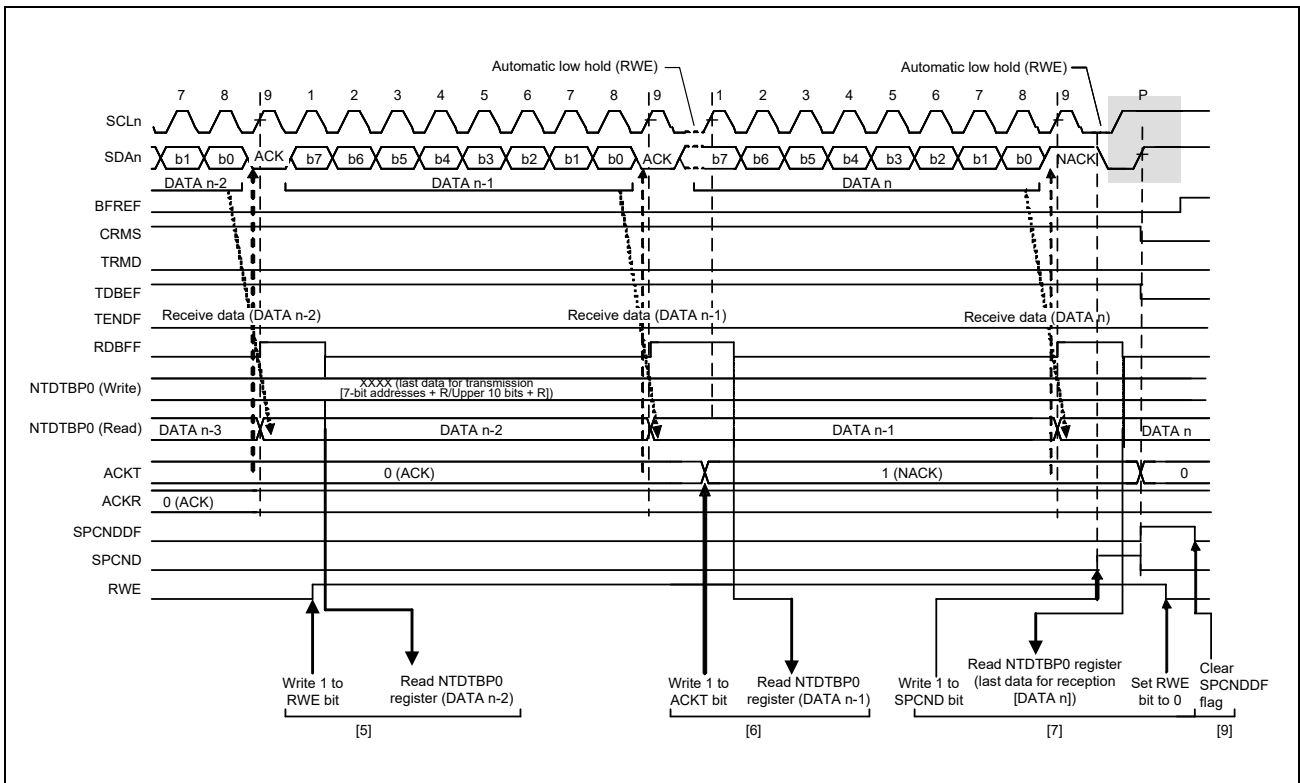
Automatic low hold (RWE)

Automatic low hold (RWE)

7 8 9 1 2 3 4 5 6 7 8 9 1 2 3 4 5 6 7 8 9 P

SCLn

SDAn b1 b0 ACK b7 b6 b5 b4 b3 b2 b1 b0 ACK b7 b6 b5 b4 b3 b2 b1 b0 NACK

DATA n-2 DATA n-1 DATA n

BFREF

CRMS

TRMD

TDBEF

TENDF Receive data (DATA n-2) Receive data (DATA n-1) Receive data (DATA n)

RDBFF

NTDTBP0 (Write) XXXX (last data for transmission [7-bit addresses + R/Upper 10 bits + R])

NTDTBP0 (Read) DATA n-3 DATA n-2 DATA n-1 DATA n

ACKT 0 (ACK) 1 (NACK) 0

ACKR 0 (ACK)

SPCNDDF

SPCND

RWE

Write 1 to RWE bit

Read NTDTBP0 register (DATA n-2)

[5]

Write 1 to ACKT bit

Read NTDTBP0 register (DATA n-1)

[6]

Write 1 to SPCND bit

Read NTDTBP0 register (last data for reception [DATA n])

Set RWE bit to 0

[7]

Clear SPCNDDF flag

[9]